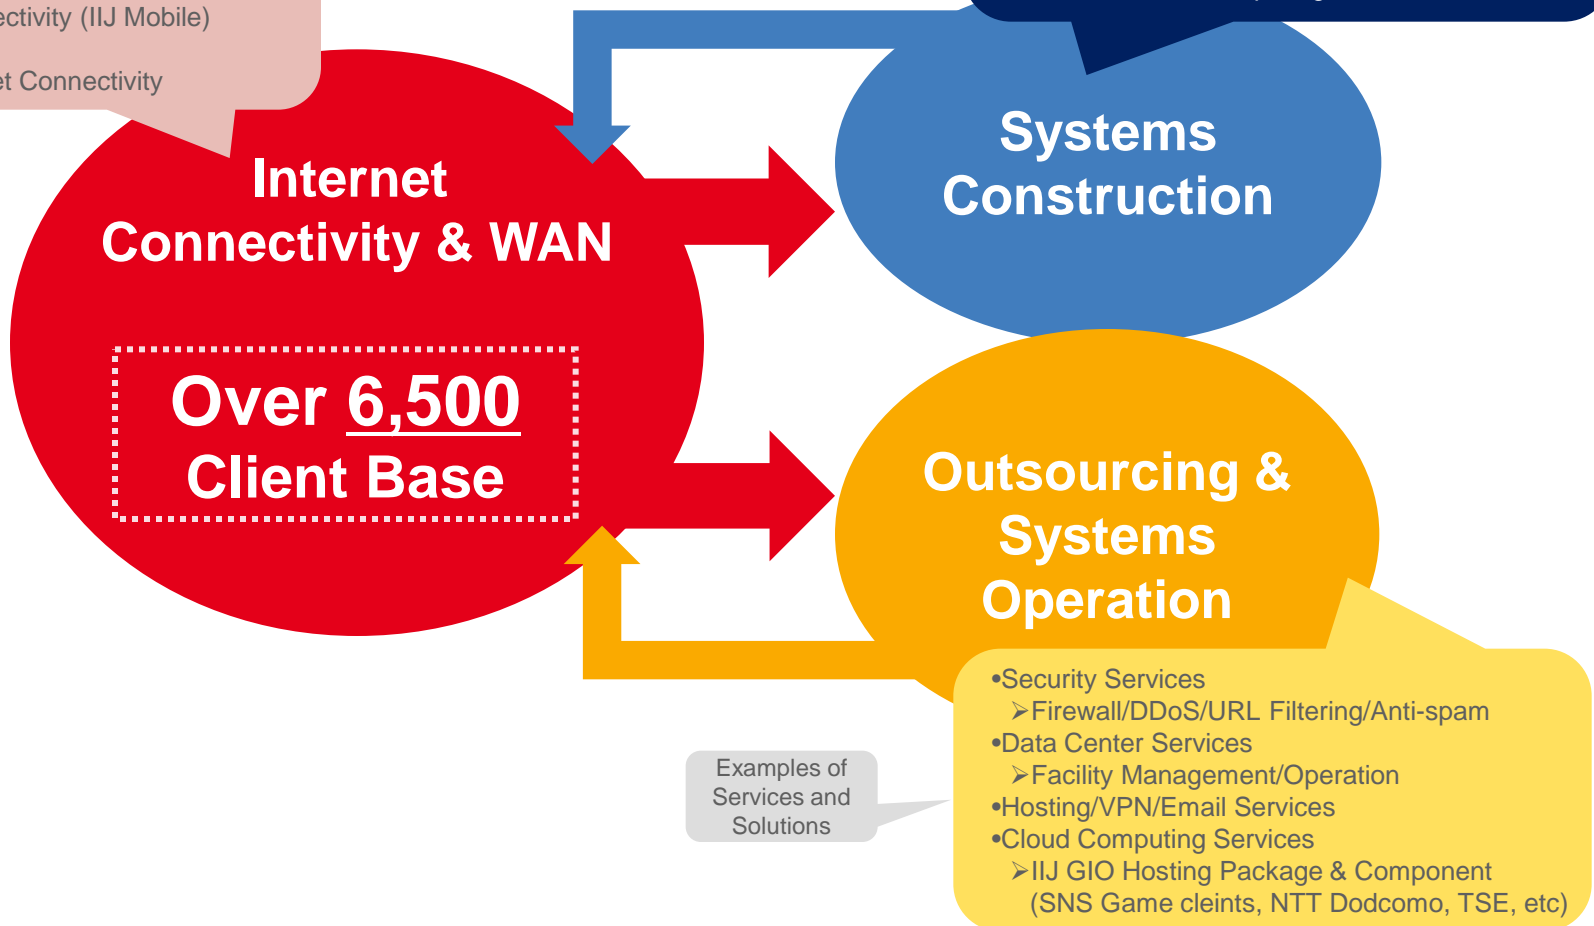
ectivity (IIJ Mobile)

t Connectivity

Internet Connectivity & WAN

Over 6,500 Client Base

Systems Construction

Outsourcing & Systems Operation

•Security Services
➢Firewall/DDoS/URL Filtering/Anti-spam
•Data Center Services
➢Facility Management/Operation
•Hosting/VPN/Email Services
•Cloud Computing Services
➢IIJ GIO Hosting Package & Component (SNS Game cleints, NTT Dodcomo, TSE, etc)

Examples of Services and Solutions